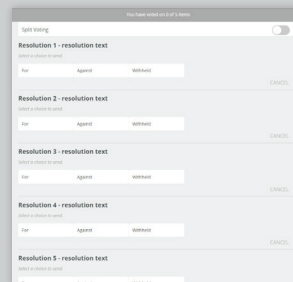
You have voted on 0 of 5 items

Split Voting

Resolution 1 - resolution text

Select a choice to send

For | Against | Withheld

CANCEL

Resolution 2 - resolution text

Select a choice to send

For | Against | Withheld

CANCEL

Resolution 3 - resolution text

Select a choice to send

For | Against | Withheld

CANCEL

Resolution 4 - resolution text

Select a choice to send

For | Against | Withheld

CANCEL

Resolution 5 - resolution text

Select a choice to send